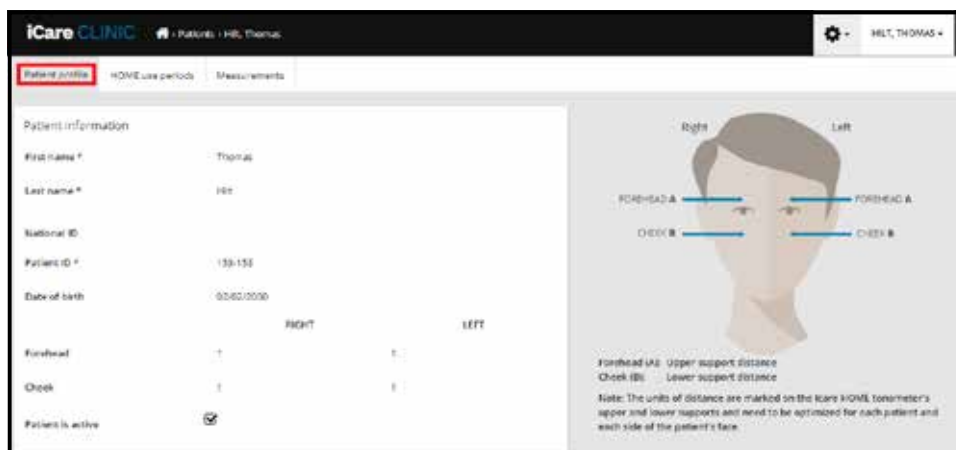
iCare CLINIC › Patients › Hilt, Thomas

HILT, THOMAS ▾

Patient profile | HOME use periods | Measurements

Patient information

| | | |
|---|---|---|
| First name * | Thomas | |
| Last name * | Hilt | |
| National ID | | |
| Patient ID * | 159-153 | |
| Date of birth | 02/02/2000 | |
| | RIGHT | LEFT |
| Forehead | 1 | 1 |
| Cheek | 1 | 1 |
| Patient is active | ☑ | |

Right Left

FOREHEAD A FOREHEAD A

CHEEK B CHEEK B

Forehead (A): Upper support distance
Cheek (B): Lower support distance

Note: The units of distance are marked on the Icare HOME tonometer's upper and lower supports and need to be optimized for each patient and each side of the patient's face.